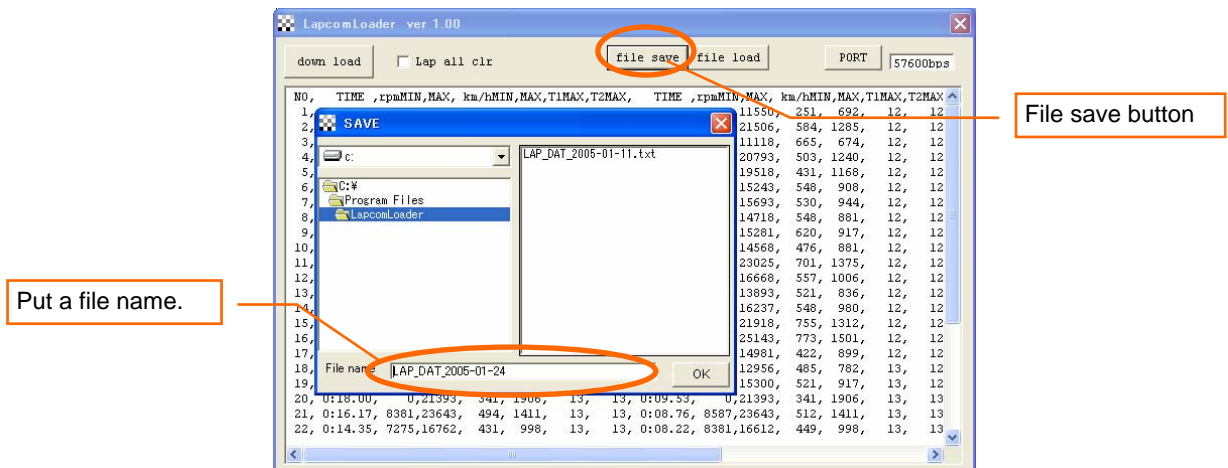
LapcomLoader ver 1.00

down load

Lap all clr

file save

file load

PORT

57600bps

NO, TIME ,rpmMIN,MAX, km/hMIN,MAX,T1MAX,T2MAX, TIME ,rpmMIN,MAX, km/hMIN,MAX,T1MAX,T2MAX

| | | | | | |
|---|---|---|---|---|---|
| 1, 11550, | 251, | 692, | 12, | 12 |
| 2, 21506, | 584, | 1285, | 12, | 12 |
| 3, 11118, | 665, | 674, | 12, | 12 |
| 4, 20793, | 503, | 1240, | 12, | 12 |
| 5, 19518, | 431, | 1168, | 12, | 12 |
| 6, 15243, | 548, | 908, | 12, | 12 |
| 7, 15693, | 530, | 944, | 12, | 12 |
| 8, 14718, | 548, | 881, | 12, | 12 |
| 9, 15281, | 620, | 917, | 12, | 12 |
| 10, 14568, | 476, | 881, | 12, | 12 |
| 11, 23025, | 701, | 1375, | 12, | 12 |
| 12, 16668, | 557, | 1006, | 12, | 12 |
| 13, 13893, | 521, | 836, | 12, | 12 |
| 14, 16237, | 548, | 980, | 12, | 12 |
| 15, 21918, | 755, | 1312, | 12, | 12 |
| 16, 25143, | 773, | 1501, | 12, | 12 |
| 17, 14981, | 422, | 899, | 12, | 12 |
| 18, 12956, | 485, | 782, | 13, | 12 |
| 19, 15300, | 521, | 917, | 13, | 12 |

20, 0:18.00, 0,21393, 341, 1906, 13, 13, 0:09.53, 0,21393, 341, 1906, 13, 13
21, 0:16.17, 8381,23643, 494, 1411, 13, 13, 0:08.76, 8587,23643, 512, 1411, 13, 13
22, 0:14.35, 7275,16762, 431, 998, 13, 13, 0:08.22, 8381,16612, 449, 998, 13, 13

SAVE

c:

C:¥
Program Files
LapcomLoader

LAP_DAT_2005-01-11.txt

File name
LAP_DAT_2005-01-24
OK

File save button

Put a file name.